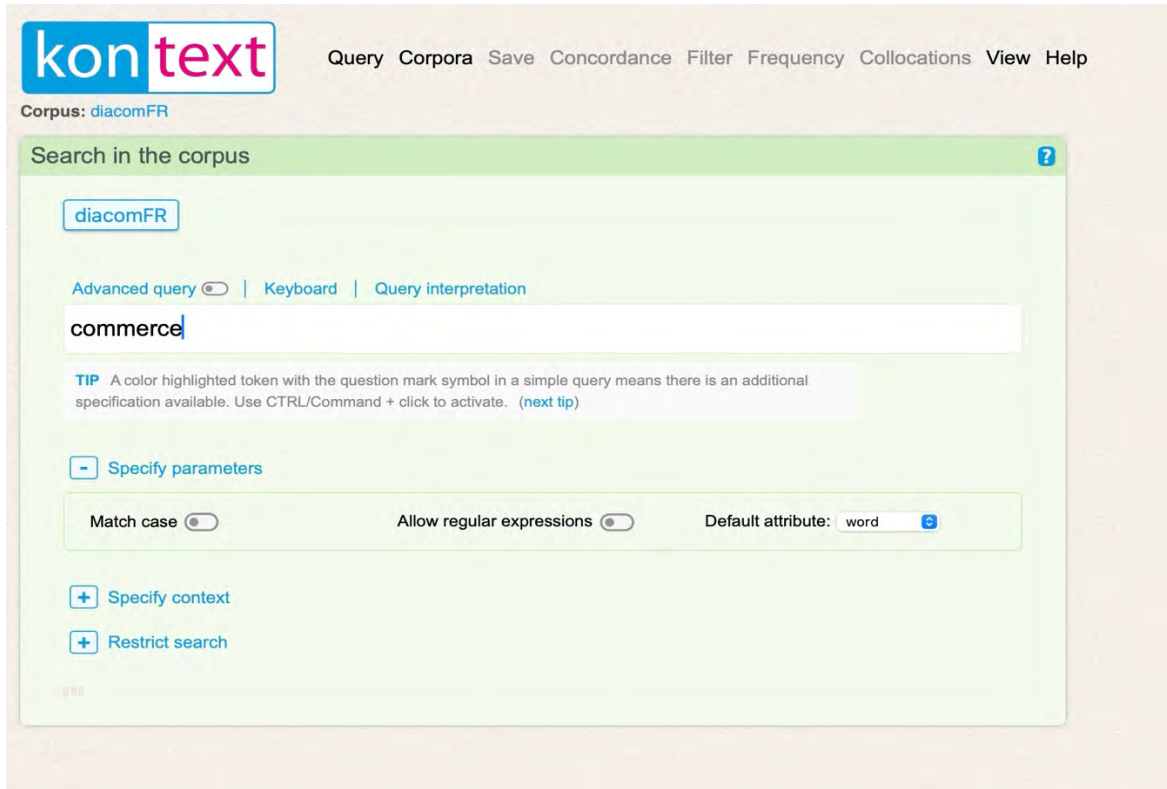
kon text

Query Corpora Save Concordance Filter Frequency Collocations View Help

Corpus: diacomFR

Search in the corpus

?

diacomFR

Advanced query | Keyboard | Query interpretation

commerce

TIP A color highlighted token with the question mark symbol in a simple query means there is an additional specification available. Use CTRL/Command + click to activate. (next tip)

- Specify parameters

Match case

Allow regular expressions

Default attribute: word

+ Specify context

+ Restrict search